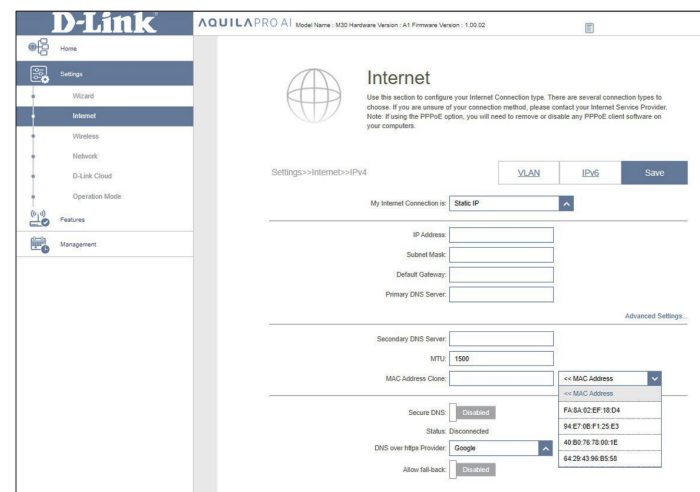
D-Link

AQUILAPRO AI Model Name : M30 Hardware Version : A1 Firmware Version : 1.00.02

Home

Settings

Wizard

Internet

Wireless

Network

D-Link Cloud

Operation Mode

Features

Management

Internet

Use this section to configure your Internet Connection type. There are several connection types to choose. If you are unsure of your connection method, please contact your Internet Service Provider. Note: If using the PPPoE option, you will need to remove or disable any PPPoE client software on your computers.

Settings>>Internet>>IPv4

VLAN

IPv6

Save

My Internet Connection is: Static IP

IP Address:

Subnet Mask:

Default Gateway:

Primary DNS Server:

Advanced Settings...

Secondary DNS Server:

MTU: 1500

MAC Address Clone:

<< MAC Address

<< MAC Address

FA:8A:02:EF:18:D4

94:E7:0B:F1:25:E3

40:B0:76:78:00:1E

64:29:43:96:B5:58

Secure DNS: Disabled

Status: Disconnected

DNS over https Provider: Google

Allow fall-back: Disabled